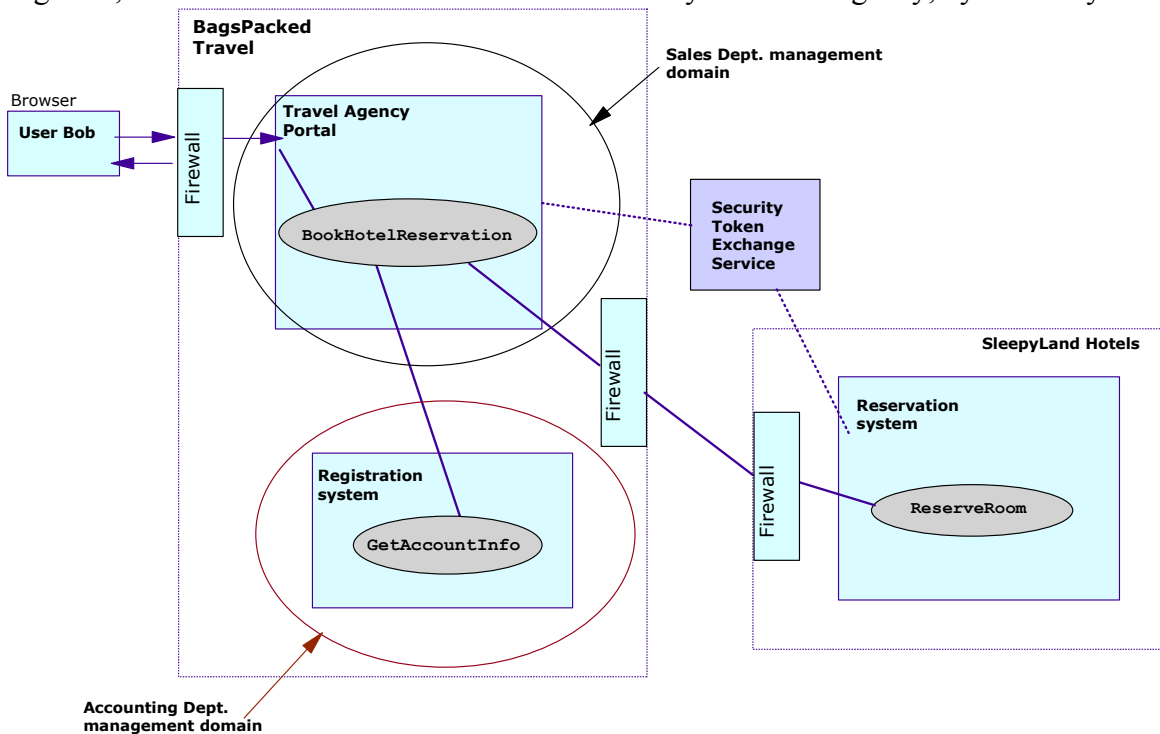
BagsPacked Travel

Sales Dept. management domain

Browser

User Bob

Firewall

Travel Agency Portal

BookHotelReservation

Security Token Exchange Service

SleepyLand Hotels

Firewall

Reservation system

Firewall

ReserveRoom

Registration system

GetAccountInfo

Accounting Dept. management domain